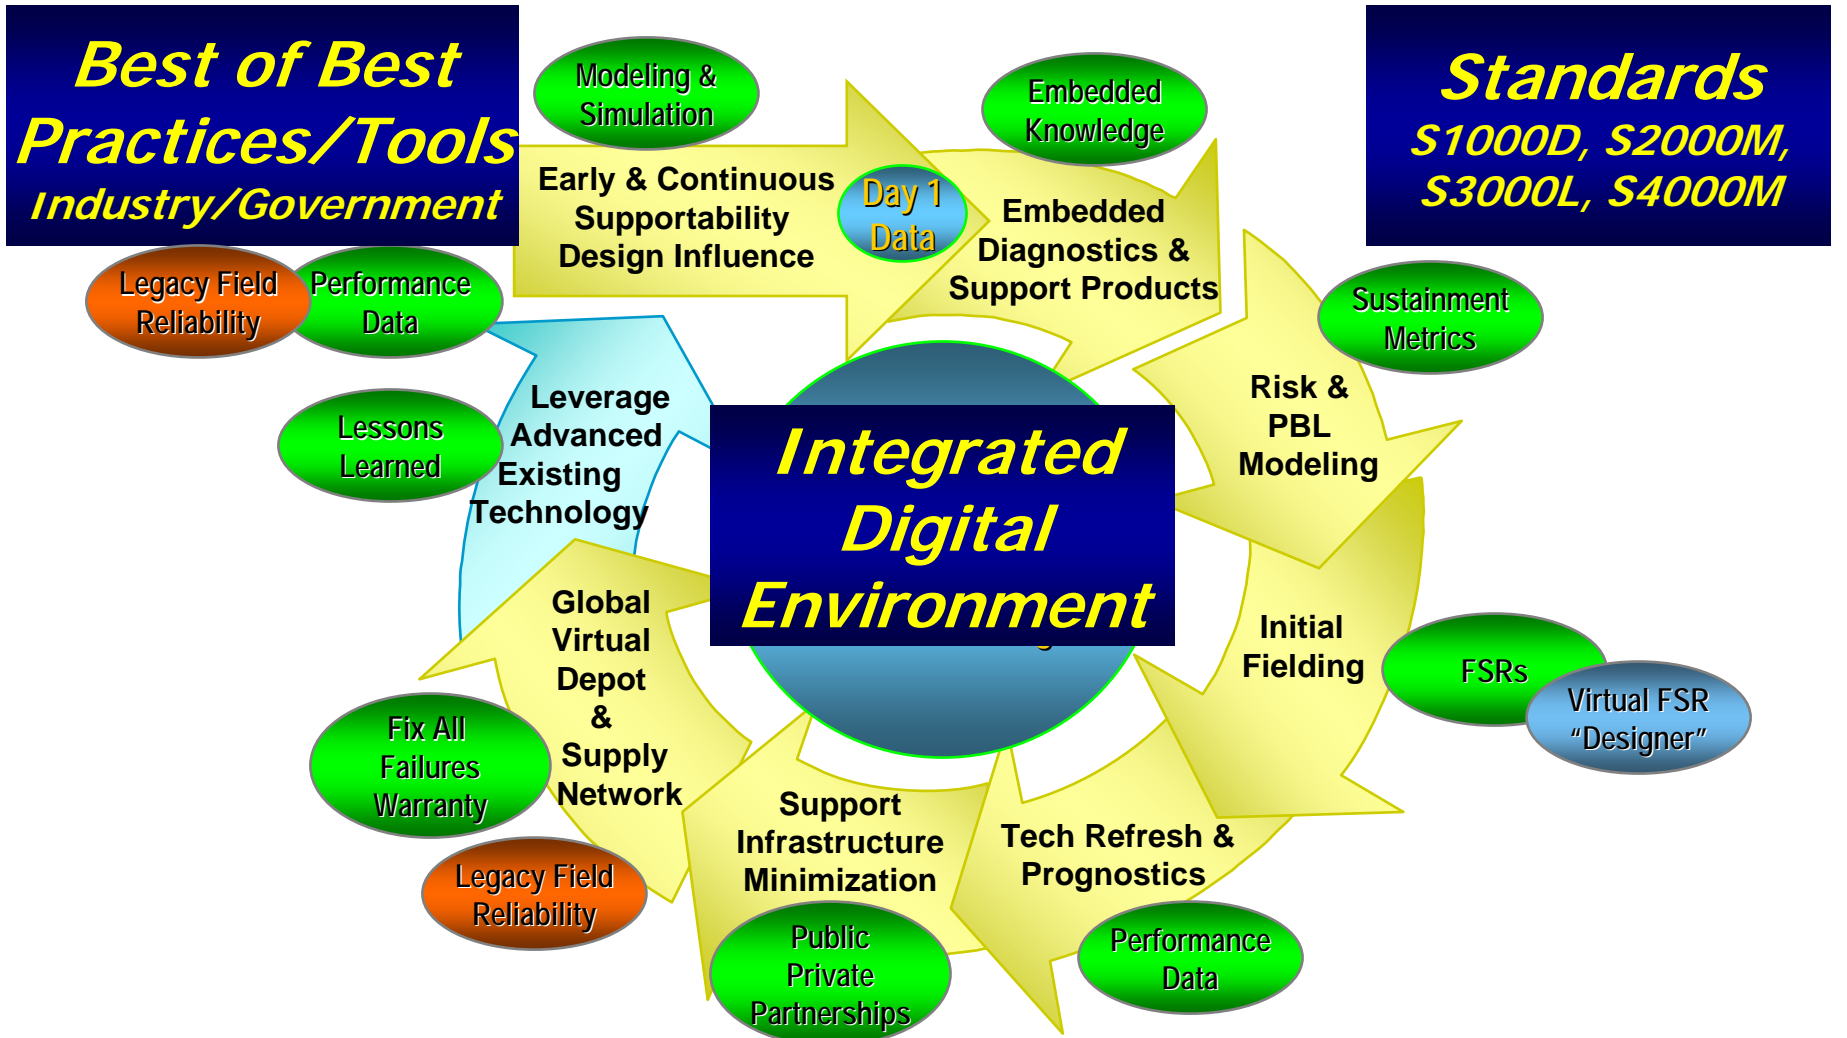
Best of Best Practices/Tools Industry/Government

Modeling & Simulation

Embedded Knowledge

Standards S1000D, S2000M, S3000L, S4000M

Early & Continuous Supportability Design Influence

Day 1 Data

Embedded Diagnostics & Support Products

Legacy Field Reliability

Performance Data

Sustainment Metrics

Leverage Advanced Existing Technology

Lessons Learned

Risk & PBL Modeling

Integrated Digital Environment

Global Virtual Depot & Supply Network

Initial Fielding

FSRs

Virtual FSR "Designer"

Fix All Failures Warranty

Support Infrastructure Minimization

Tech Refresh & Prognostics

Legacy Field Reliability

Public Private Partnerships

Performance Data